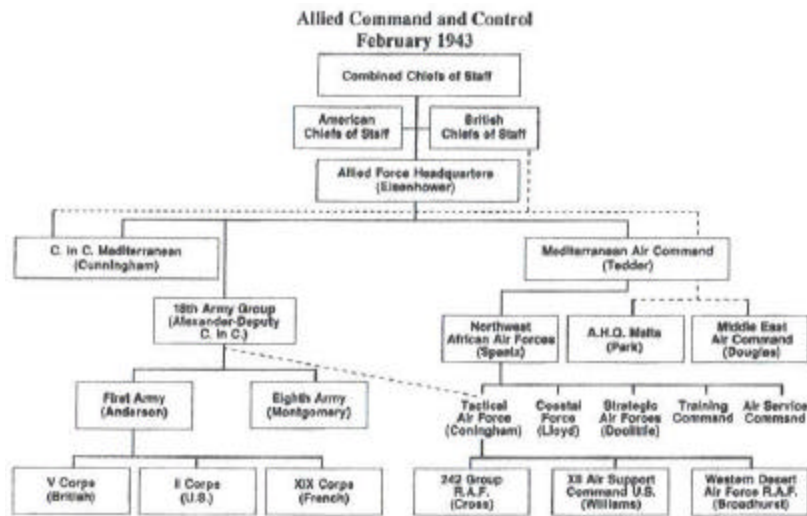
Allied Command and Control
February 1943

Combined Chiefs of Staff

American Chiefs of Staff

British Chiefs of Staff

Allied Force Headquarters (Eisenhower)

C. in C. Mediterranean (Cunningham)

Mediterranean Air Command (Tedder)

18th Army Group (Alexander-Deputy C. in C.)

Northwest African Air Forces (Spaatz)

A.H.Q. Malta (Park)

Middle East Air Command (Douglas)

First Army (Anderson)

Eighth Army (Montgomery)

Tactical Air Force (Coningham)

Coastal Force (Lloyd)

Strategic Air Forces (Doolittle)

Training Command

Air Service Command

V Corps (British)

II Corps (U.S.)

XIX Corps (French)

242 Group R.A.F. (Cross)

XII Air Support Command U.S. (Williams)

Western Desert Air Force R.A.F. (Broadhurst)